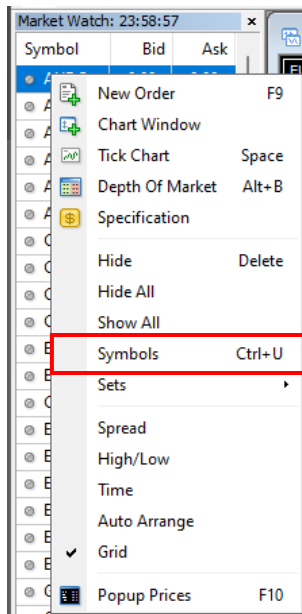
Market Watch: 23:58:57 ×

| Symbol | Bid | Ask |
|---|---|---|

New Order F9
Chart Window
Tick Chart Space
Depth Of Market Alt+B
Specification

Hide Delete
Hide All
Show All
Symbols Ctrl+U
Sets

Spread
High/Low
Time
Auto Arrange
Grid

Popup Prices F10